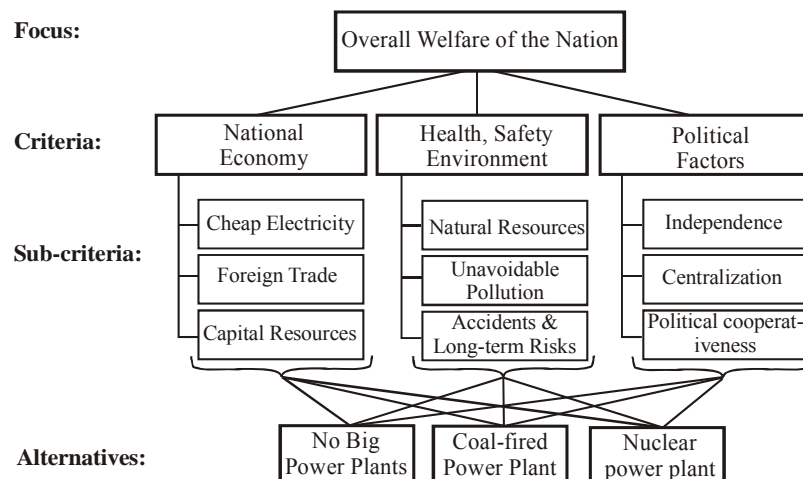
Focus:

Overall Welfare of the Nation

Criteria:

National Economy

Health, Safety Environment

Political Factors

Sub-criteria:

Cheap Electricity

Foreign Trade

Capital Resources

Natural Resources

Unavoidable Pollution

Accidents & Long-term Risks

Independence

Centralization

Political cooperativeness

Alternatives:

No Big Power Plants

Coal-fired Power Plant

Nuclear power plant